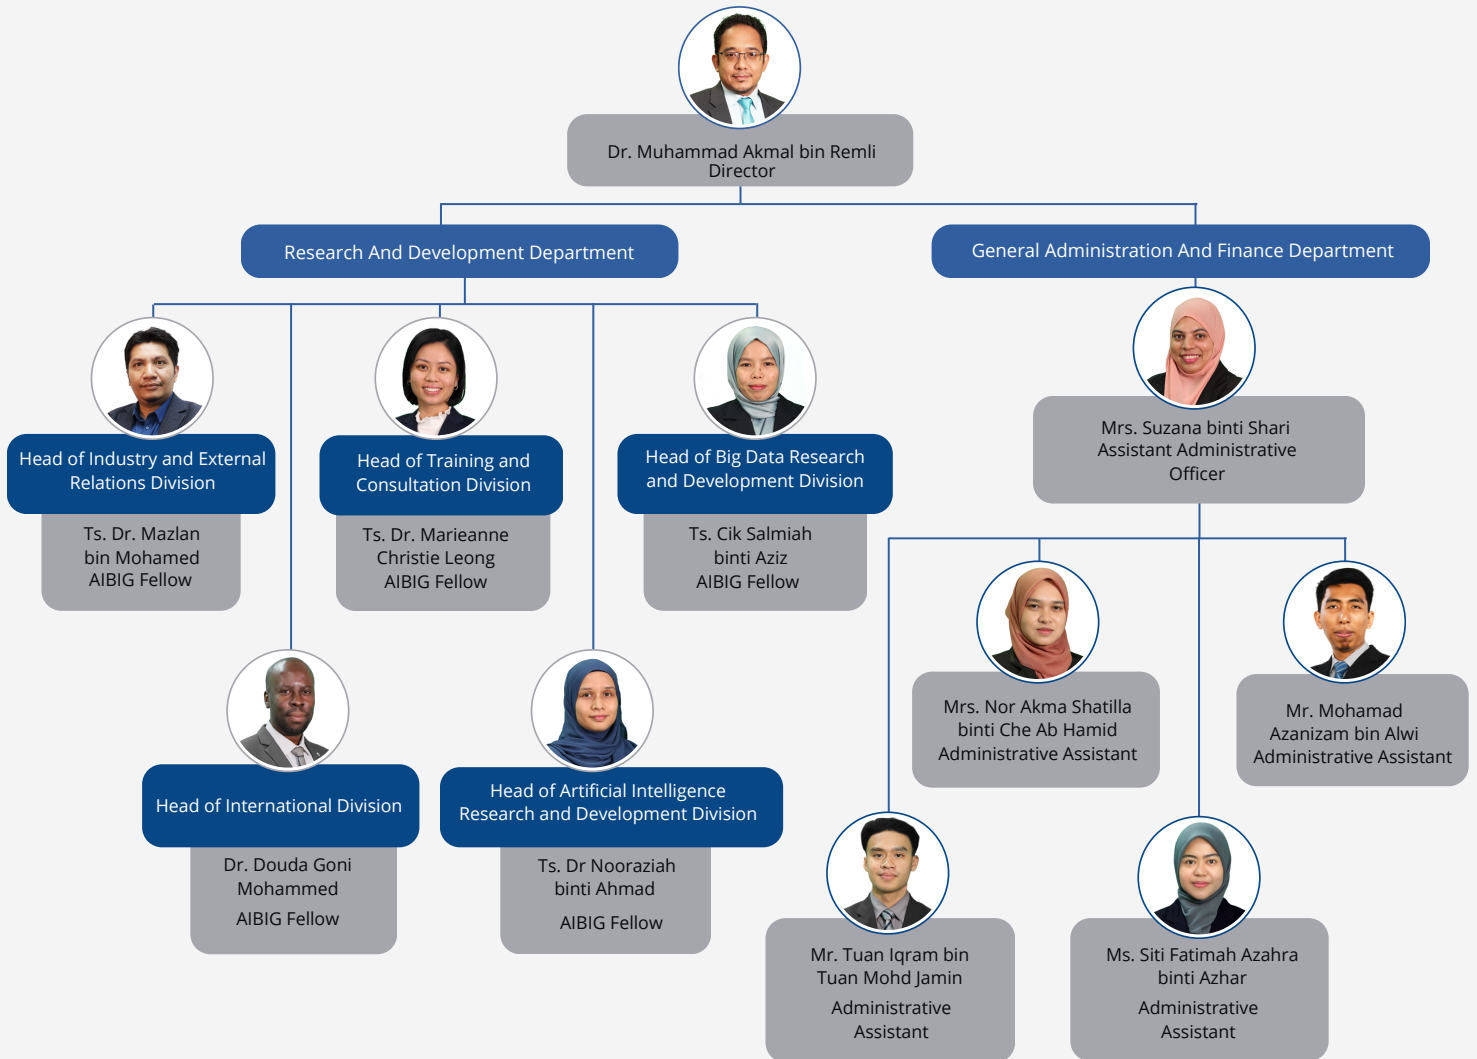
Dr. Muhammad Akmal bin Remli
Director

Research And Development Department

General Administration And Finance Department

Head of Industry and External Relations Division
Ts. Dr. Mazlan bin Mohamed
AIBIG Fellow

Head of Training and Consultation Division
Ts. Dr. Marieanne Christie Leong
AIBIG Fellow

Head of Big Data Research and Development Division
Ts. Cik Salmiah binti Aziz
AIBIG Fellow

Mrs. Suzana binti Shari
Assistant Administrative Officer

Head of International Division
Dr. Douda Goni Mohammed
AIBIG Fellow

Head of Artificial Intelligence Research and Development Division
Ts. Dr Nooraziah binti Ahmad
AIBIG Fellow

Mrs. Nor Akma Shatilla binti Che Ab Hamid
Administrative Assistant

Mr. Mohamad Azanizam bin Alwi
Administrative Assistant

Mr. Tuan Iqram bin Tuan Mohd Jamin
Administrative Assistant

Ms. Siti Fatimah Azahra binti Azhar
Administrative Assistant